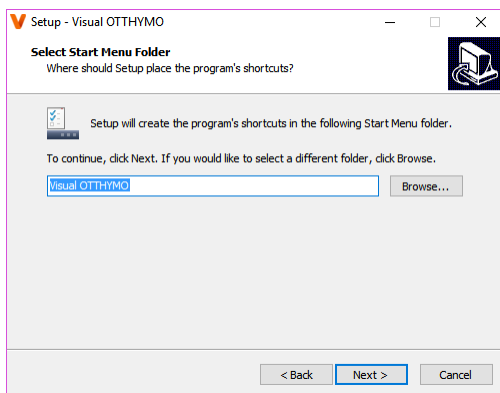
Setup - Visual OTTHYMO

Select Start Menu Folder
Where should Setup place the program's shortcuts?

Setup will create the program's shortcuts in the following Start Menu folder.

To continue, click Next. If you would like to select a different folder, click Browse.

Visual OTTHYMO

Browse...

< Back

Next >

Cancel